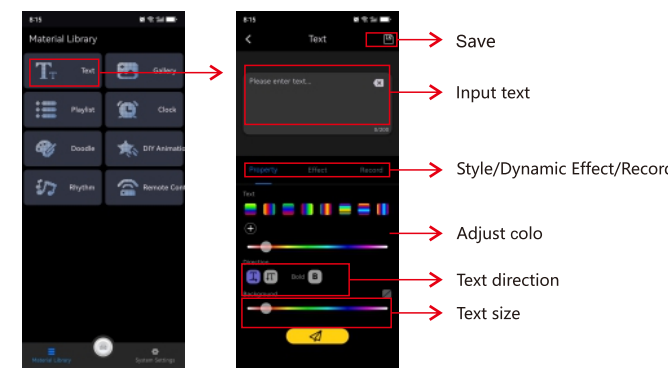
8:15

Material Library

Text

Gallery

Playlist

Clock

Doodle

DIY Animatio

Rhythm

Remote Cont

Material Library

System Settings

8:15

Text

Please enter text...

0/200

Property

Effect

Record

Text

Direction

Bold

Background

Save

Input text

Style/Dynamic Effect/Record

Adjust colo

Text direction

Text size